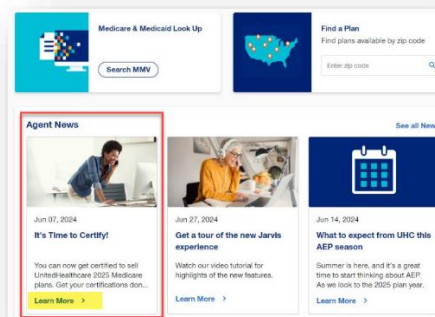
Medicare & Medicaid Look Up

Search MMV

Find a Plan

Find plans available by zip code

Enter zip code

Agent News

See all New

Jun 07, 2024

It's Time to Certify!

You can now get certified to sell UnitedHealthcare 2025 Medicare plans. Get your certifications don...

Learn More >

Jun 27, 2024

Get a tour of the new Jarvis experience

Watch our video tutorial for highlights of the new features.

Learn More >

Jun 14, 2024

What to expect from UHC this AEP season

Summer is here, and it's a great time to start thinking about AEP. As we look to the 2025 plan year.

Learn More >